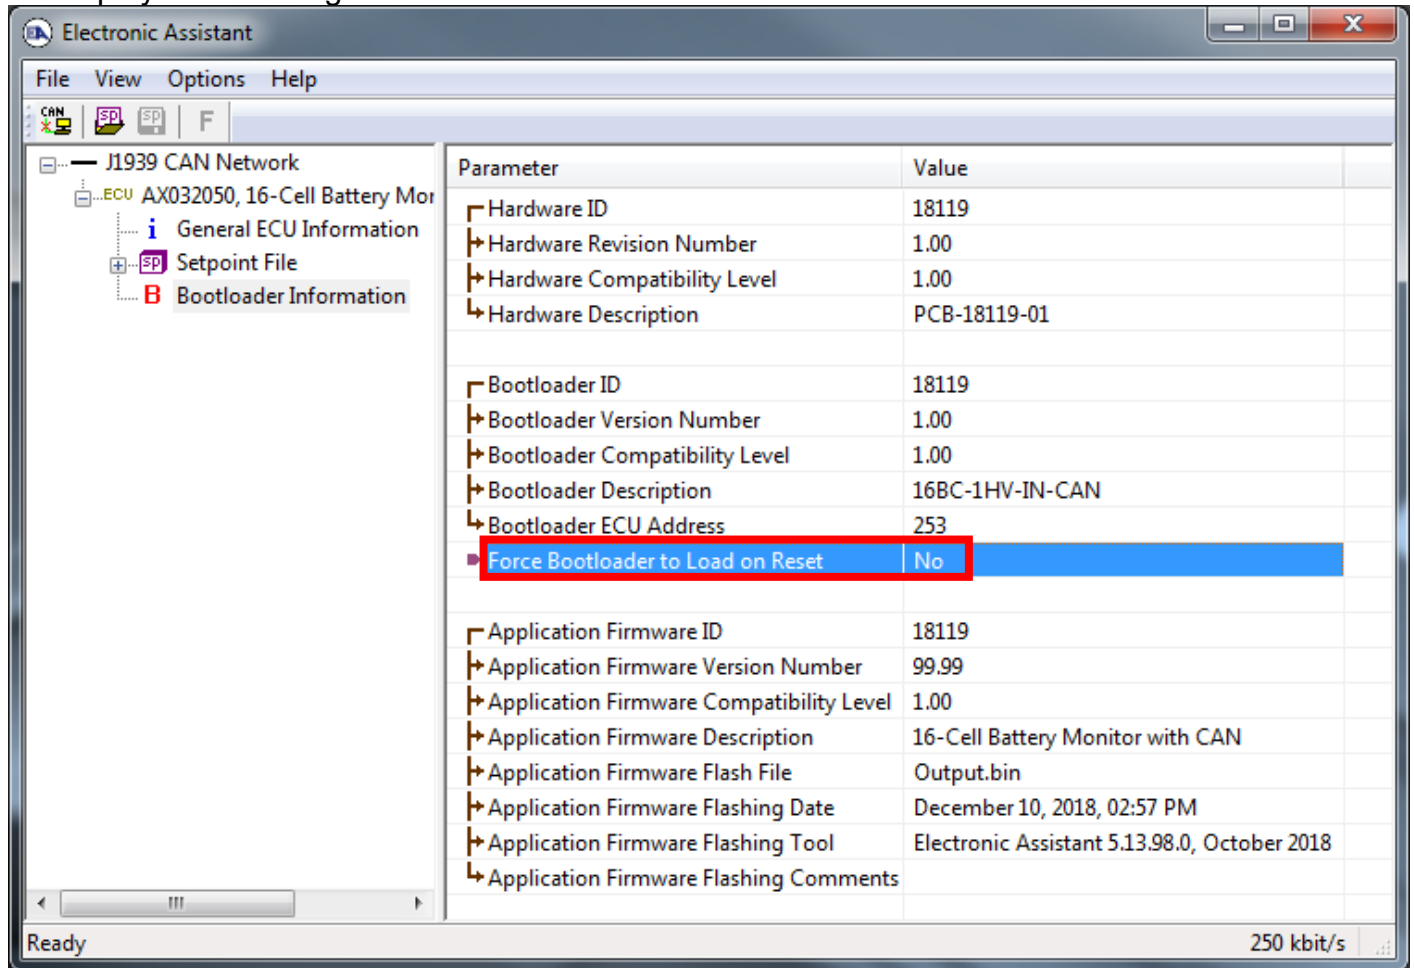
Electronic Assistant

File View Options Help

CAN SP SP F

J1939 CAN Network
ECU AX032050, 16-Cell Battery Mor
General ECU Information
SP Setpoint File
B Bootloader Information

| Parameter | Value |
|---|---|
| Hardware ID | 18119 |
| Hardware Revision Number | 1.00 |
| Hardware Compatibility Level | 1.00 |
| Hardware Description | PCB-18119-01 |
| | |
| Bootloader ID | 18119 |
| Bootloader Version Number | 1.00 |
| Bootloader Compatibility Level | 1.00 |
| Bootloader Description | 16BC-1HV-IN-CAN |
| Bootloader ECU Address | 253 |
| Force Bootloader to Load on Reset | No |
| | |
| Application Firmware ID | 18119 |
| Application Firmware Version Number | 99.99 |
| Application Firmware Compatibility Level | 1.00 |
| Application Firmware Description | 16-Cell Battery Monitor with CAN |
| Application Firmware Flash File | Output.bin |
| Application Firmware Flashing Date | December 10, 2018, 02:57 PM |
| Application Firmware Flashing Tool | Electronic Assistant 5.13.98.0, October 2018 |
| Application Firmware Flashing Comments | |

Ready 250 kbit/s